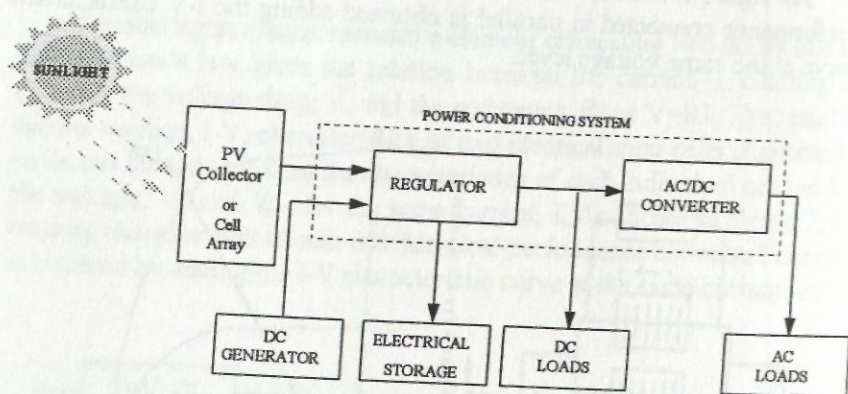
modules connected in parallel is obtained adding the I-V characteristics at the same voltage level.

SUNLIGHT

POWER CONDITIONING SYSTEM

PV Collector or Cell Array

REGULATOR

AC/DC CONVERTER

DC GENERATOR

ELECTRICAL STORAGE

DC LOADS

AC LOADS